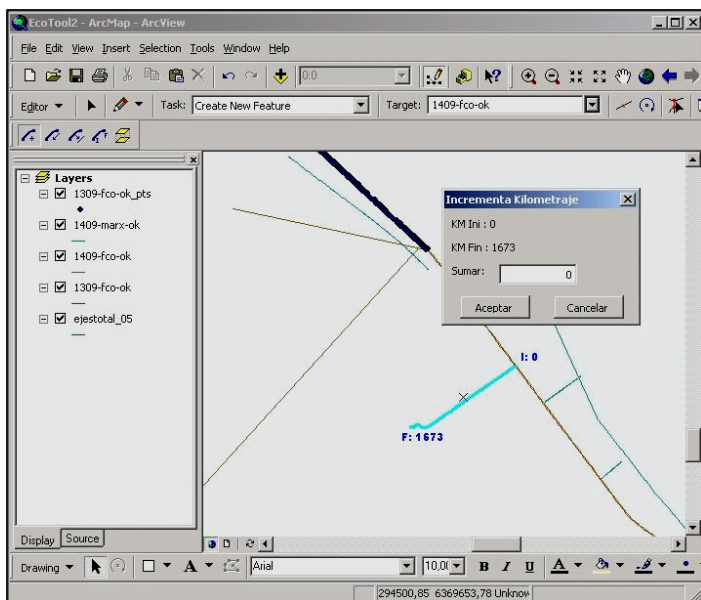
EcoTool2 - ArcMap - ArcView

File Edit View Insert Selection Tools Window Help

0:0

Editor ▼ Task: Create New Feature Target: 1409-fco-ok

Layers
1309-fco-ok_pts
1409-marx-ok
1409-fco-ok
1309-fco-ok
ejestotal_05

Incrementa Kilometraje
KM Ini : 0
KM Fin : 1673
Sumar: 0
Aceptar Cancelar

I: 0
F: 1673

Display Source

Drawing ▼ Arial 10,0( B I U A

294500,85 6369653,78 Unknow